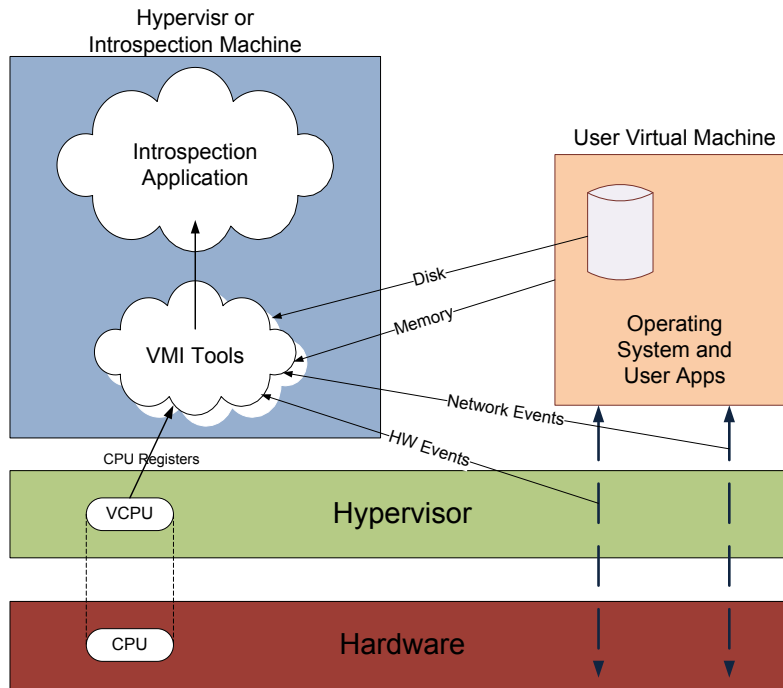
Hypervisr or Introspection Machine

Introspection Application

User Virtual Machine

Disk

Memory

VMI Tools

Operating System and User Apps

Network Events

HW Events

CPU Registers

VCPU

Hypervisor

CPU

Hardware